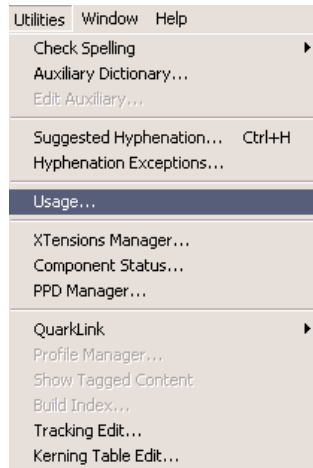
Utilities Window Help

Check Spelling
Auxiliary Dictionary...
Edit Auxiliary...

Suggested Hyphenation... Ctrl+H
Hyphenation Exceptions...

Usage...

XTensions Manager...
Component Status...
PPD Manager...

QuarkLink
Profile Manager...
Show Tagged Content
Build Index...
Tracking Edit...
Kerning Table Edit...